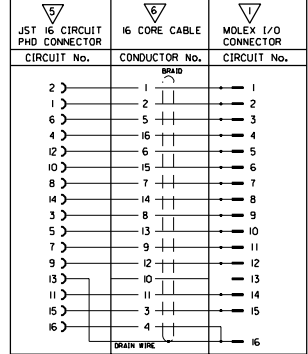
| 5 JST 16 CIRCUIT PHD CONNECTOR | 6 16 CORE CABLE | 7 MOLEX I/O CONNECTOR |
|---|---|---|
| CIRCUIT No. | CONDUCTOR No. | CIRCUIT No. |
| | BRAID | |
| 2 | 1 | 1 |
| 1 | 2 | 2 |
| 6 | 5 | 3 |
| 4 | 16 | 4 |
| 12 | 6 | 5 |
| 10 | 15 | 6 |
| 8 | 7 | 7 |
| 14 | 8 | 8 |
| 3 | 8 | 9 |
| 5 | 13 | 10 |
| 7 | 9 | 11 |
| 9 | 12 | 12 |
| 13 | 10 | 13 |
| 11 | 11 | 14 |
| 15 | 3 | 15 |
| 16 | 4 | |
| | DRAIN WIRE | 16 |